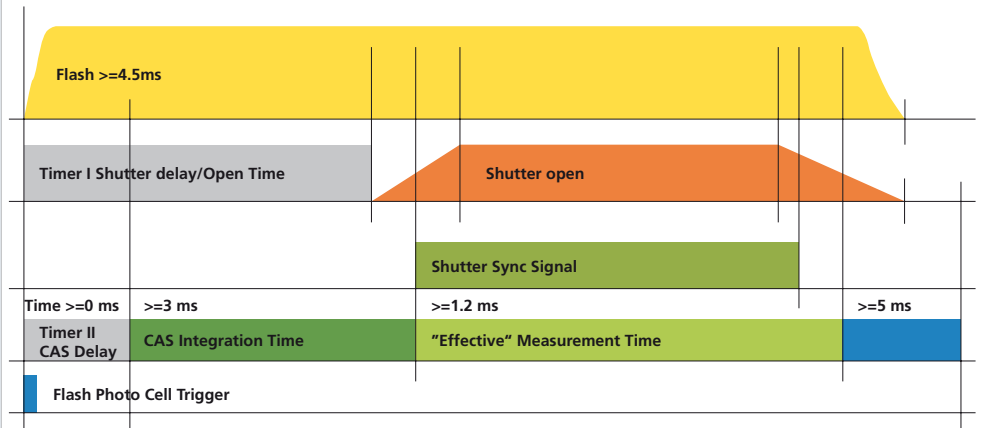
Flash >=4.5ms

Timer I Shutter delay/Open Time

Shutter open

Shutter Sync Signal

Time >=0 ms
>=3 ms
>=1.2 ms
>=5 ms

Timer II CAS Delay
CAS Integration Time
"Effective" Measurement Time

Flash Photo Cell Trigger